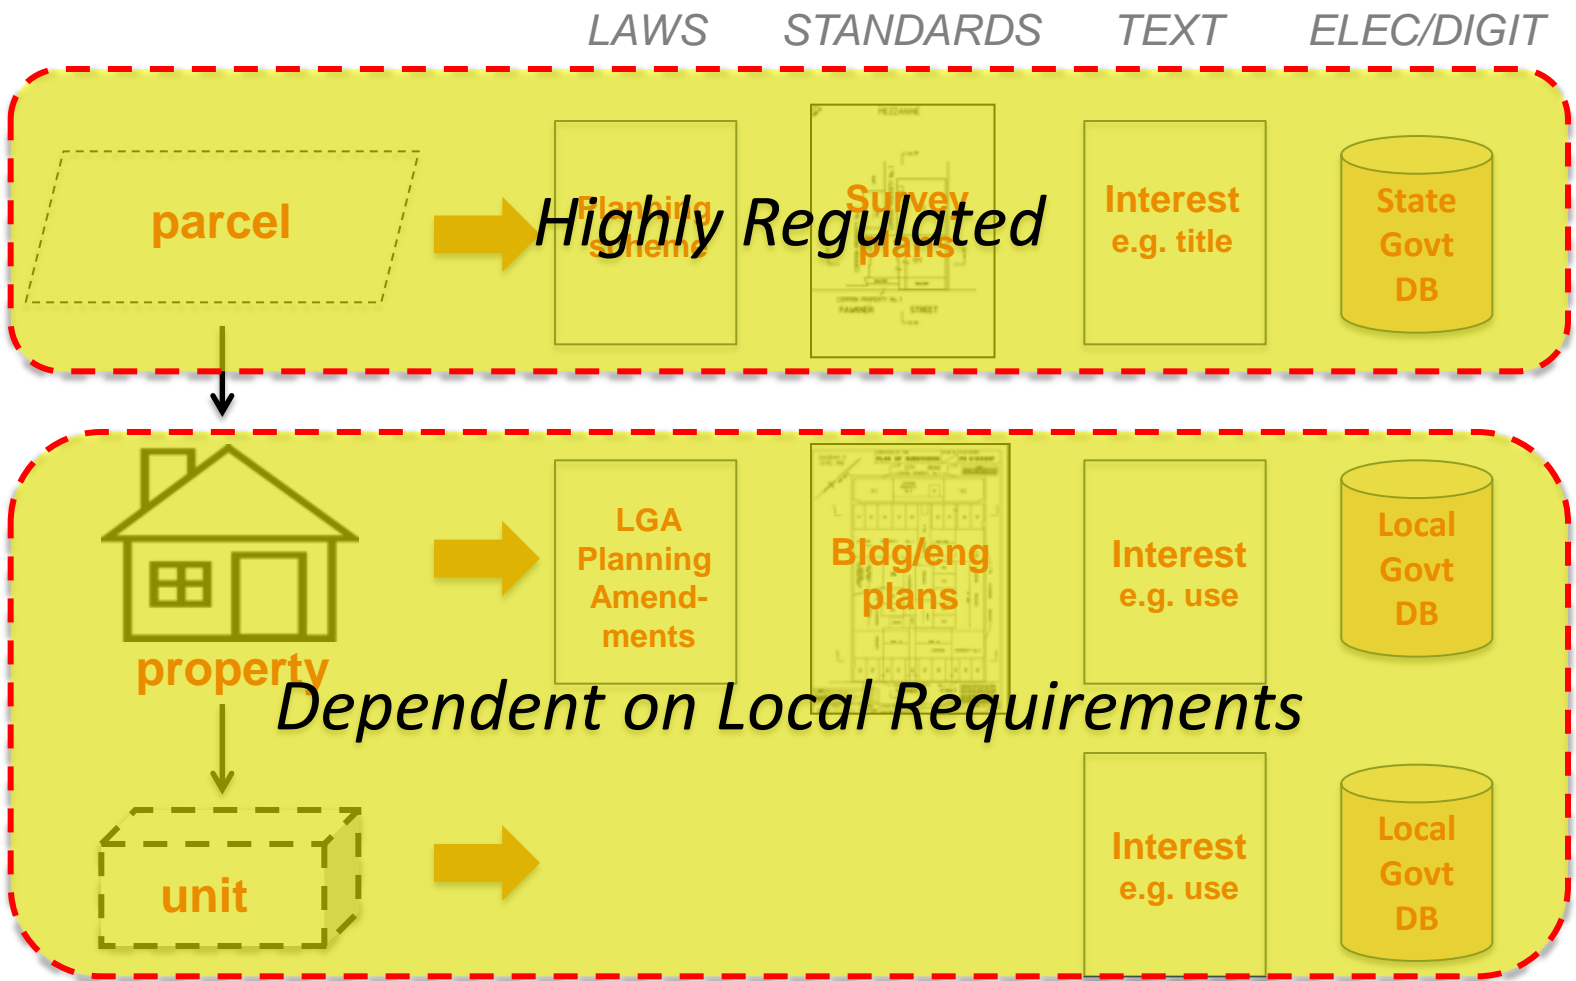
LAWS STANDARDS TEXT ELEC/DIGIT

parcel

Planning scheme

Survey plans

Interest e.g. title

State Govt DB

Highly Regulated

property

LGA Planning Amendments

Bldg/eng plans

Interest e.g. use

Local Govt DB

Dependent on Local Requirements

unit

Interest e.g. use

Local Govt DB